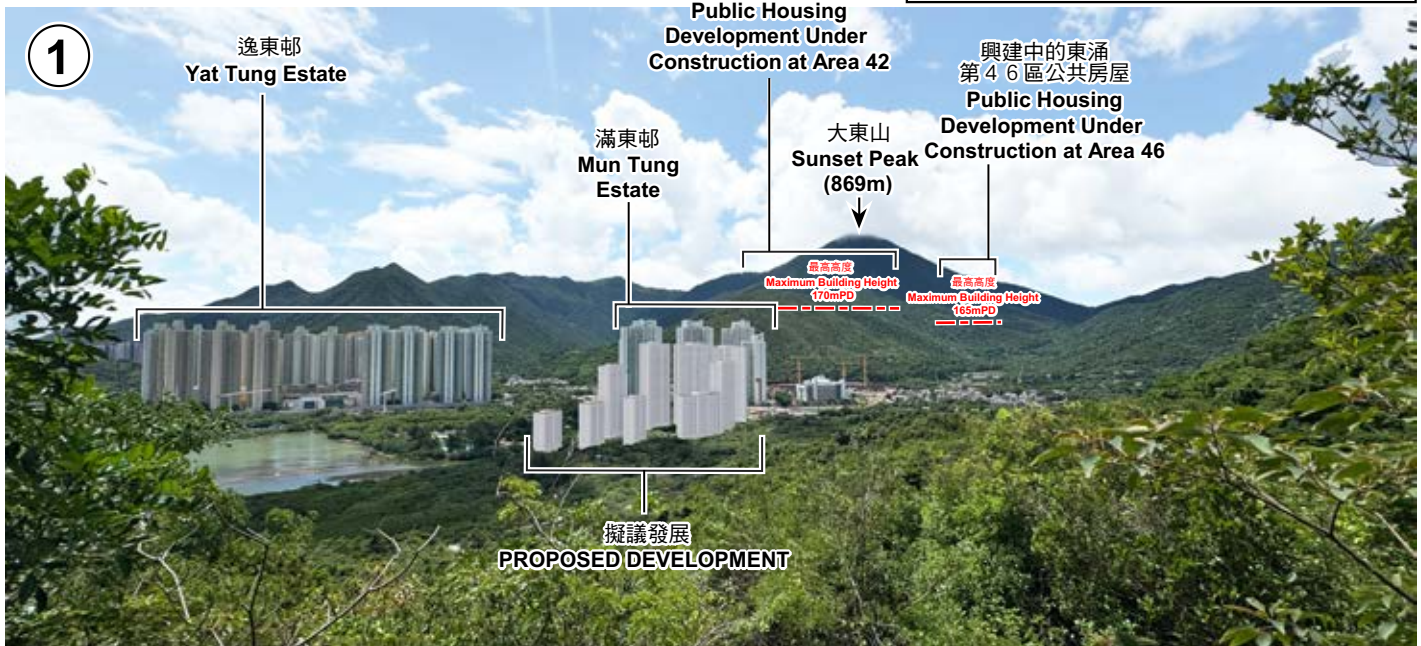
1

逸東邨
Yat Tung Estate

Public Housing Development Under Construction at Area 42

滿東邨
Mun Tung Estate

大東山
Sunset Peak
(869m)

興建中的東涌
第46區公共房屋
Public Housing Development Under Construction at Area 46

最高高度
Maximum Building Height
170mPD

最高高度
Maximum Building Height
165mPD

擬議發展
PROPOSED DEVELOPMENT